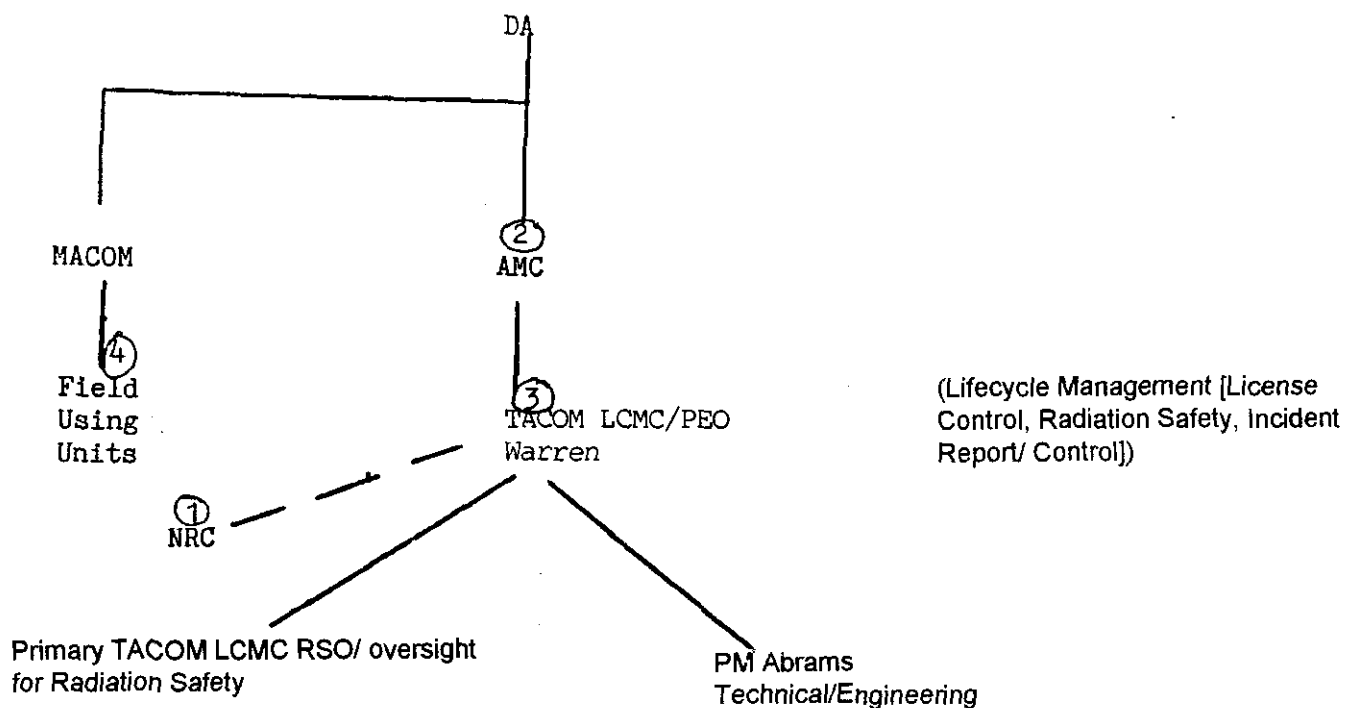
DA

MACOM

2
AMC

4
Field
Using
Units

3
TACOM LCMC/PEO
Warren

(Lifecycle Management [License Control, Radiation Safety, Incident Report/ Control])

1
NRC

Primary TACOM LCMC RSO/ oversight for Radiation Safety

PM Abrams
Technical/Engineering